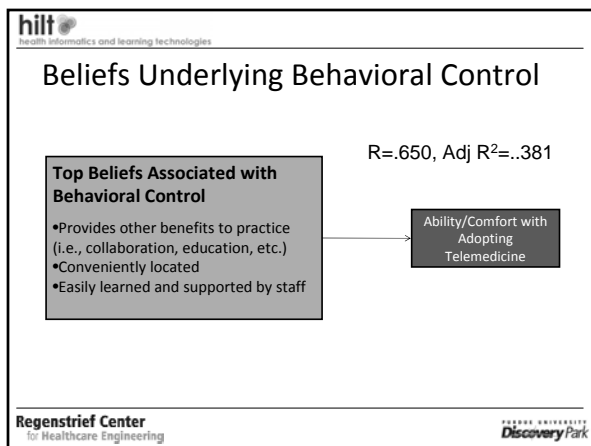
hilt
health informatics and learning technologies

Beliefs Underlying Behavioral Control

R=.650, Adj $R^2$=..381

**Top Beliefs Associated with Behavioral Control**

- Provides other benefits to practice (i.e., collaboration, education, etc.)
- Conveniently located
- Easily learned and supported by staff

Ability/Comfort with Adopting Telemedicine

Regenstrief Center
for Healthcare Engineering

PURDUE UNIVERSITY
Discovery Park